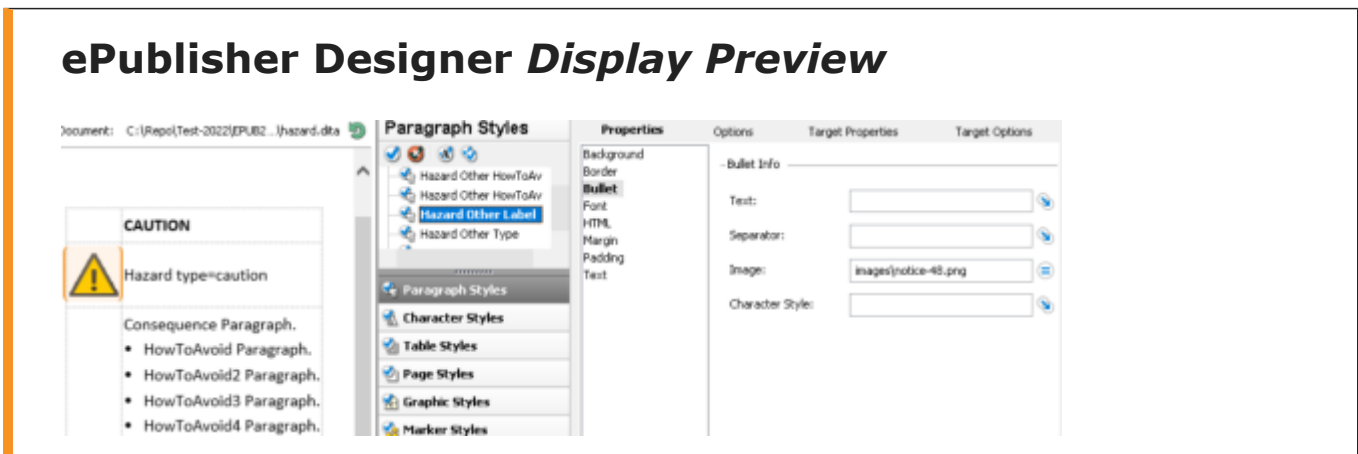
ePublisher Designer *Display Preview*

Document: C:\Repo\Test-2022\EPUB2...\hazard.dita

| | CAUTION |
|---|---|
| | Hazard type=caution |
| | Consequence Paragraph. • HowToAvoid Paragraph. • HowToAvoid2 Paragraph. • HowToAvoid3 Paragraph. • HowToAvoid4 Paragraph. |

Paragraph Styles

Hazard Other HowToAv
Hazard Other HowToAv
Hazard Other Label
Hazard Other Type

Paragraph Styles
Character Styles
Table Styles
Page Styles
Graphic Styles
Marker Styles

Properties Options Target Properties Target Options

Background
Border
Bullet
Font
HTML
Margin
Padding
Text

Bullet Info

Text:
Separator:
Image: images\notice-48.png
Character Style: